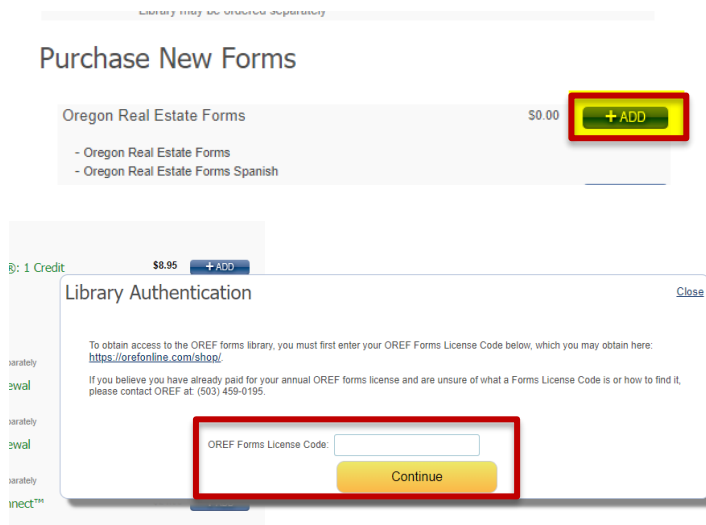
Library may be ordered separately

Purchase New Forms

Oregon Real Estate Forms $0.00 + ADD

- Oregon Real Estate Forms
- Oregon Real Estate Forms Spanish

®: 1 Credit $8.95 + ADD

parately
ewal
parately
ewal
parately
nnect™

Library Authentication

Close

To obtain access to the OREF forms library, you must first enter your OREF Forms License Code below, which you may obtain here: https://orefonline.com/shop/.

If you believe you have already paid for your annual OREF forms license and are unsure of what a Forms License Code is or how to find it, please contact OREF at: (503) 459-0195.

OREF Forms License Code:

Continue